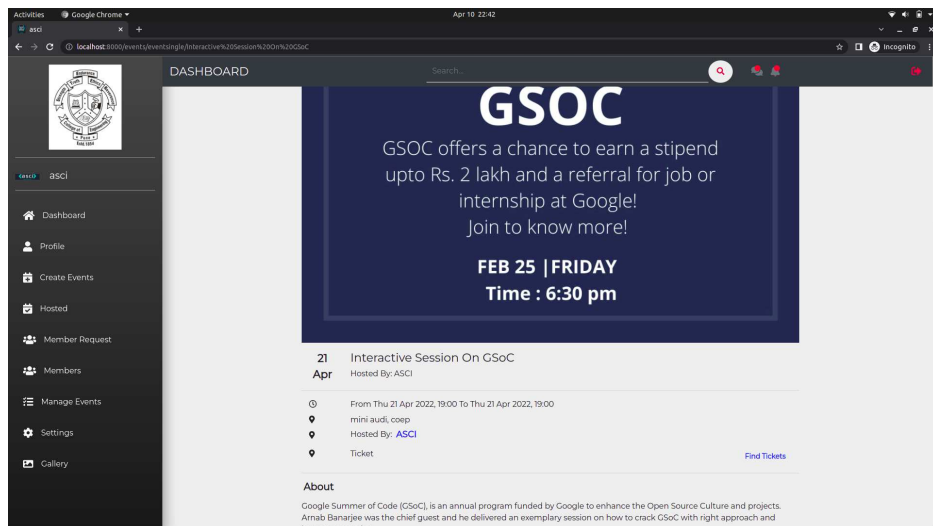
Activities Google Chrome ▾ Apr 10 22:42

asci ×

localhost:8000/events/eventsingle/Interactive%20Session%20On%20GSoC

Incognito

DASHBOARD

Search...

Estd 1854

asci

Dashboard

Profile

Create Events

Hosted

Member Request

Members

Manage Events

Settings

Gallery

GSOC

GSOC offers a chance to earn a stipend upto Rs. 2 lakh and a referral for job or internship at Google! Join to know more!

FEB 25 |FRIDAY

Time : 6:30 pm

21 Apr

Interactive Session On GSoC

Hosted By: ASCI

From Thu 21 Apr 2022, 19:00 To Thu 21 Apr 2022, 19:00

mini audi, coep

Hosted By: ASCI

Ticket

Find Tickets

About

Google Summer of Code (GSoC), is an annual program funded by Google to enhance the Open Source Culture and projects. Arnab Banarjee was the chief guest and he delivered an exemplary session on how to crack GSoC with right approach and